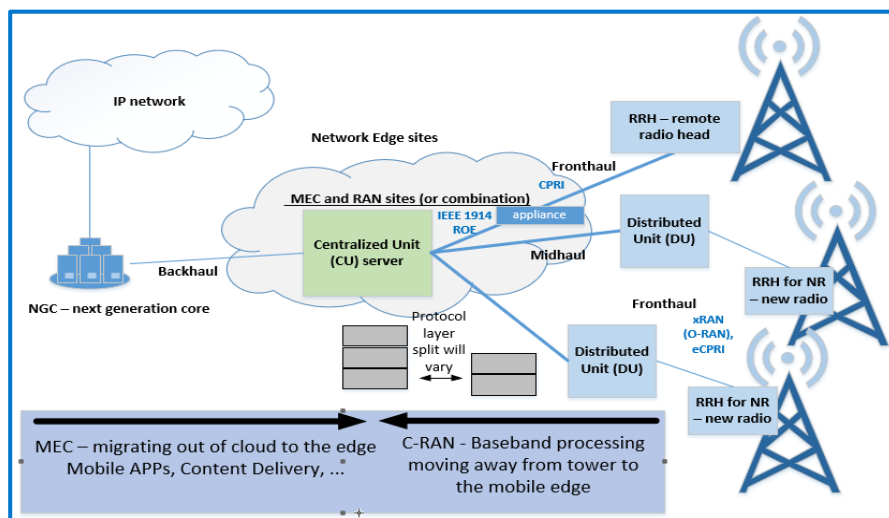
IP network

Network Edge sites

RRH – remote radio head

Fronthaul

CPRI

MEC and RAN sites (or combination)

IEEE 1914

ROE

appliance

Centralized Unit (CU) server

Distributed Unit (DU)

Midhaul

Backhaul

RRH for NR – new radio

NGC – next generation core

Fronthaul

Protocol layer split will vary

xRAN (O-RAN), eCPRI

Distributed Unit (DU)

RRH for NR – new radio

MEC – migrating out of cloud to the edge Mobile APPs, Content Delivery, ...

C-RAN - Baseband processing moving away from tower to the mobile edge